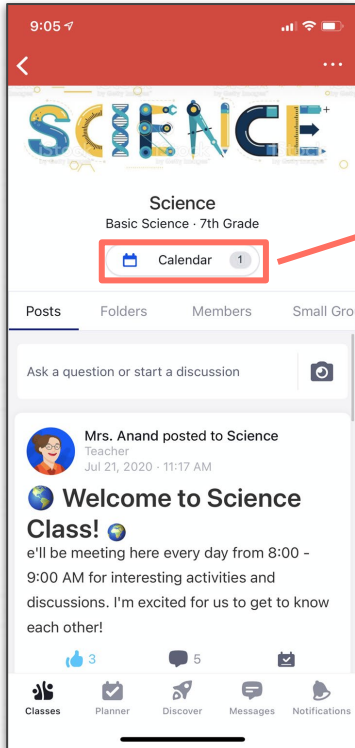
9:05

SCIENCE

Science
Basic Science · 7th Grade

Calendar 1

Posts Folders Members Small Gro

Ask a question or start a discussion

Mrs. Anand posted to Science
Teacher
Jul 21, 2020 · 11:17 AM

🌏 Welcome to Science Class! 🌏
e'll be meeting here every day from 8:00 - 9:00 AM for interesting activities and discussions. I'm excited for us to get to know each other!

3 5

Classes Planner Discover Messages Notifications